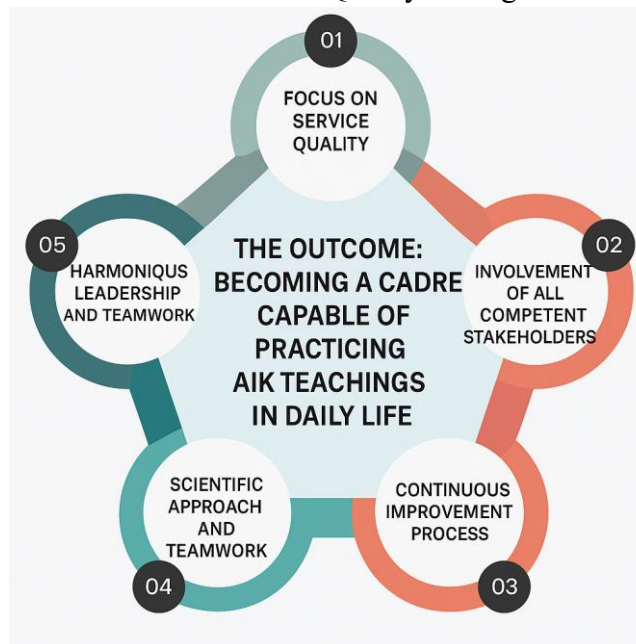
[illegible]

01

FOCUS ON SERVICE QUALITY

02

INVOLVEMENT OF ALL COMPETENT STAKEHOLDERS

03

CONTINUOUS IMPROVEMENT PROCESS

04

SCIENTIFIC APPROACH AND TEAMWORK

05

HARMONIQUS LEADERSHIP AND TEAMWORK

THE OUTCOME: BECOMING A CADRE CAPABLE OF PRACTICING AIK TEACHINGS IN DAILY LIFE